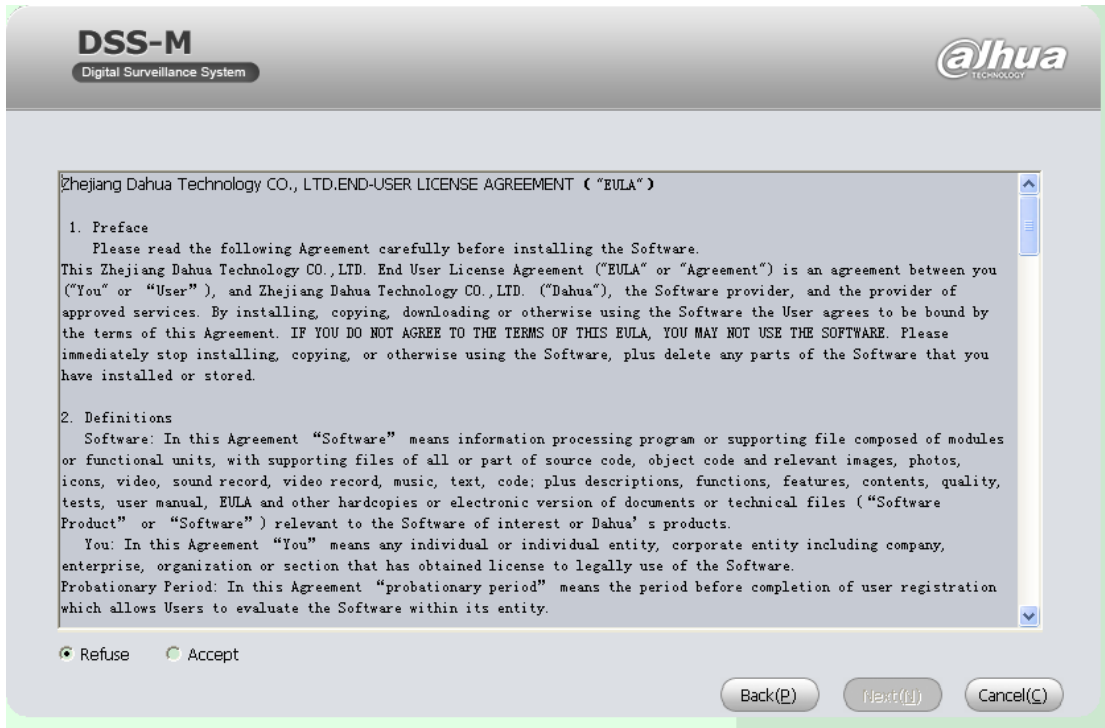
DSS-M
Digital Surveillance System

alhua
TECHNOLOGY

Zhejiang Dahua Technology CO., LTD.END-USER LICENSE AGREEMENT ("EULA")

1. Preface
Please read the following Agreement carefully before installing the Software.
This Zhejiang Dahua Technology CO.,LTD. End User License Agreement ("EULA" or "Agreement") is an agreement between you ("You" or "User"), and Zhejiang Dahua Technology CO.,LTD. ("Dahua"), the Software provider, and the provider of approved services. By installing, copying, downloading or otherwise using the Software the User agrees to be bound by the terms of this Agreement. IF YOU DO NOT AGREE TO THE TERMS OF THIS EULA, YOU MAY NOT USE THE SOFTWARE. Please immediately stop installing, copying, or otherwise using the Software, plus delete any parts of the Software that you have installed or stored.

2. Definitions
Software: In this Agreement "Software" means information processing program or supporting file composed of modules or functional units, with supporting files of all or part of source code, object code and relevant images, photos, icons, video, sound record, video record, music, text, code; plus descriptions, functions, features, contents, quality, tests, user manual, EULA and other hardcopies or electronic version of documents or technical files ("Software Product" or "Software") relevant to the Software of interest or Dahua' s products.
You: In this Agreement "You" means any individual or individual entity, corporate entity including company, enterprise, organization or section that has obtained license to legally use of the Software.
Probationary Period: In this Agreement "probationary period" means the period before completion of user registration which allows Users to evaluate the Software within its entity.

Refuse Accept

Back(P) Next(N) Cancel(C)